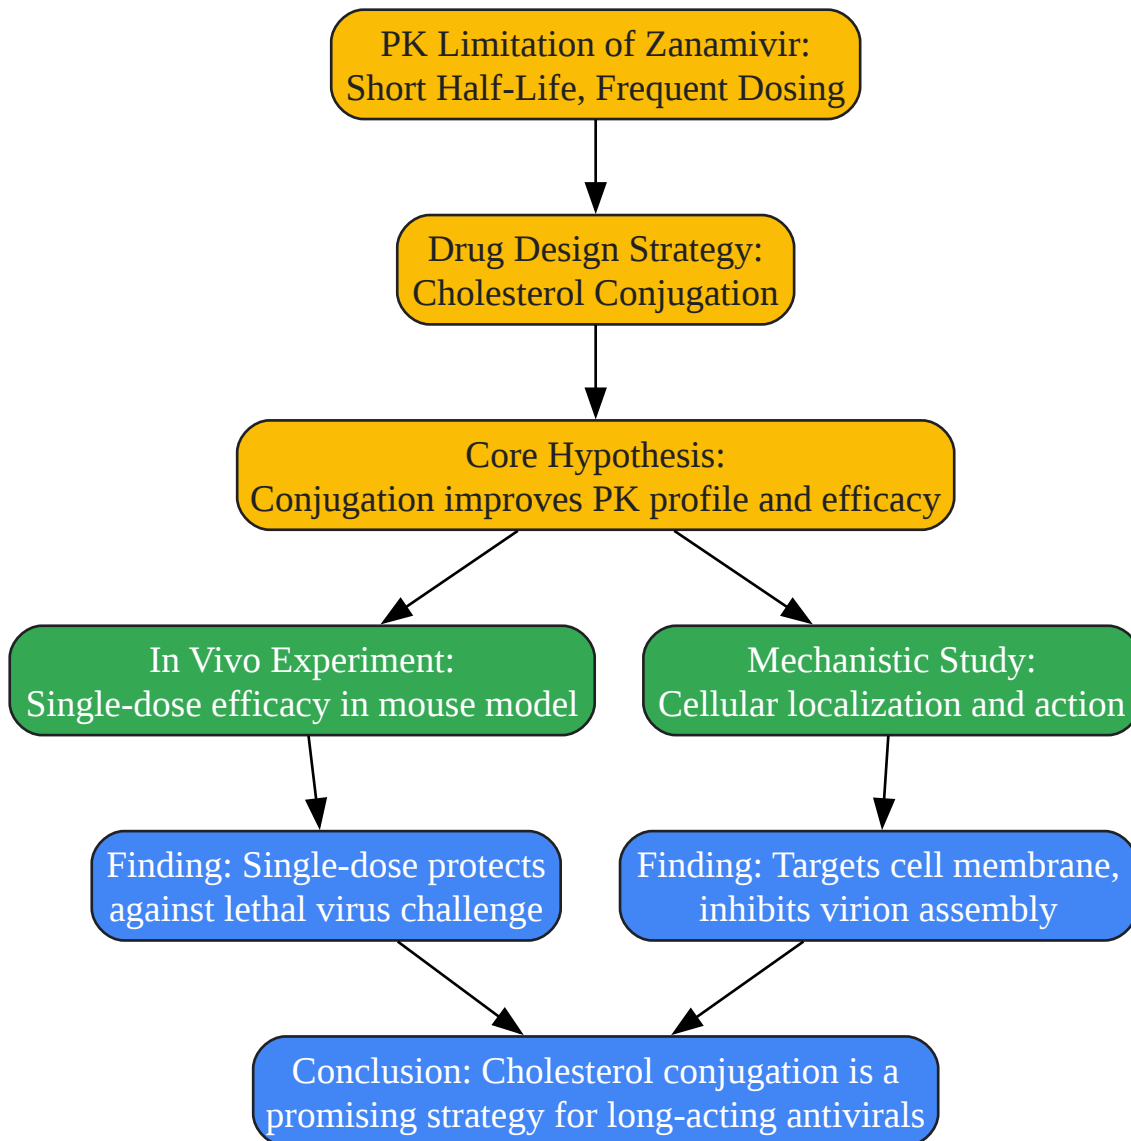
PK Limitation of Zanamivir:
Short Half-Life, Frequent Dosing

Drug Design Strategy:
Cholesterol Conjugation

Core Hypothesis:
Conjugation improves PK profile and efficacy

In Vivo Experiment:
Single-dose efficacy in mouse model

Mechanistic Study:
Cellular localization and action

Finding: Single-dose protects against lethal virus challenge

Finding: Targets cell membrane, inhibits virion assembly

Conclusion: Cholesterol conjugation is a promising strategy for long-acting antivirals